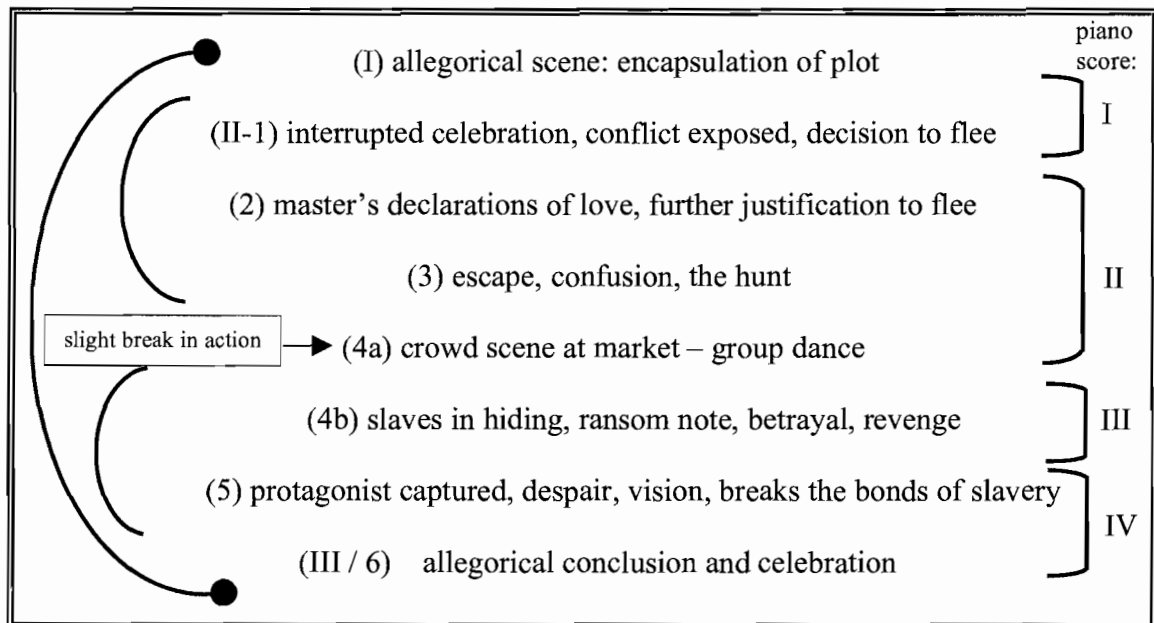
piano score:

(I) allegorical scene: encapsulation of plot

(II-1) interrupted celebration, conflict exposed, decision to flee

I

(2) master's declarations of love, further justification to flee

(3) escape, confusion, the hunt

II

slight break in action

(4a) crowd scene at market – group dance

(4b) slaves in hiding, ransom note, betrayal, revenge

III

(5) protagonist captured, despair, vision, breaks the bonds of slavery

IV

(III / 6) allegorical conclusion and celebration